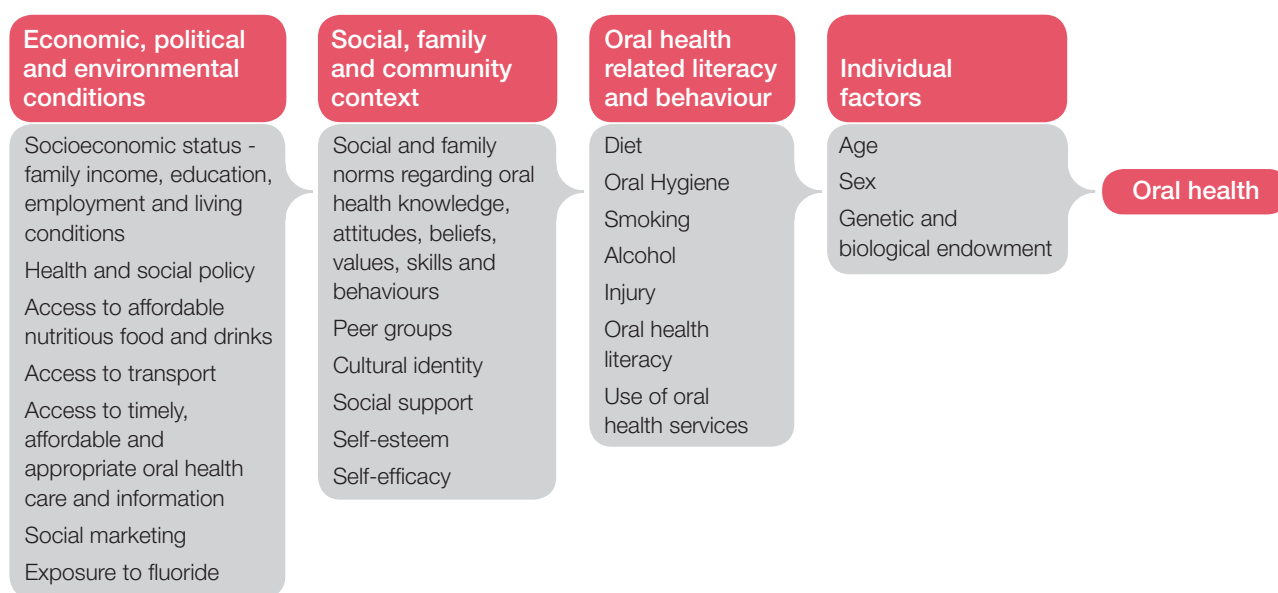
Economic, political and environmental conditions

Socioeconomic status - family income, education, employment and living conditions

Health and social policy

Access to affordable nutritious food and drinks

Access to transport

Access to timely, affordable and appropriate oral health care and information

Social marketing

Exposure to fluoride

Social, family and community context

Social and family norms regarding oral health knowledge, attitudes, beliefs, values, skills and behaviours

Peer groups

Cultural identity

Social support

Self-esteem

Self-efficacy

Oral health related literacy and behaviour

Diet

Oral Hygiene

Smoking

Alcohol

Injury

Oral health literacy

Use of oral health services

Individual factors

Age

Sex

Genetic and biological endowment

Oral health